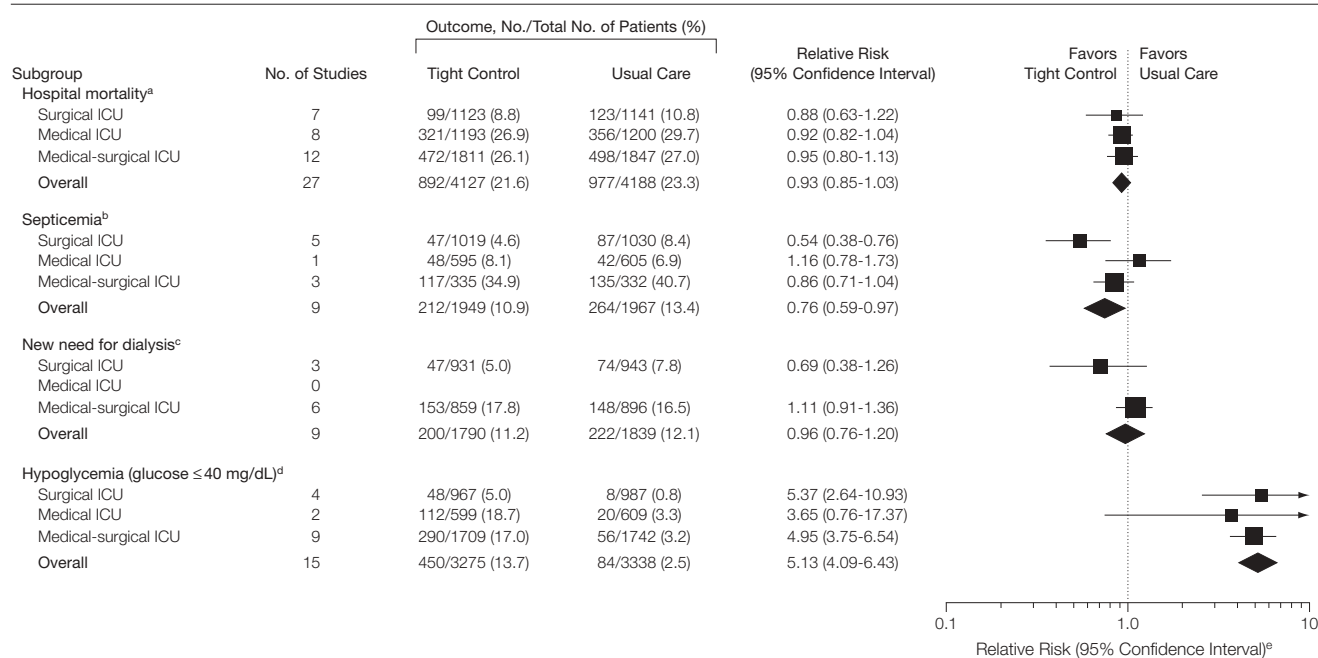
| Subgroup | No. of Studies | Outcome, No./Total No. of Patients (%) Tight Control | Usual Care | Relative Risk (95% Confidence Interval) |
|---|---|---|---|---|
| Hospital mortality$^a$ | | | | |
| Surgical ICU | 7 | 99/1123 (8.8) | 123/1141 (10.8) | 0.88 (0.63-1.22) |
| Medical ICU | 8 | 321/1193 (26.9) | 356/1200 (29.7) | 0.92 (0.82-1.04) |
| Medical-surgical ICU | 12 | 472/1811 (26.1) | 498/1847 (27.0) | 0.95 (0.80-1.13) |
| Overall | 27 | 892/4127 (21.6) | 977/4188 (23.3) | 0.93 (0.85-1.03) |
| Septicemia$^b$ | | | | |
| Surgical ICU | 5 | 47/1019 (4.6) | 87/1030 (8.4) | 0.54 (0.38-0.76) |
| Medical ICU | 1 | 48/595 (8.1) | 42/605 (6.9) | 1.16 (0.78-1.73) |
| Medical-surgical ICU | 3 | 117/335 (34.9) | 135/332 (40.7) | 0.86 (0.71-1.04) |
| Overall | 9 | 212/1949 (10.9) | 264/1967 (13.4) | 0.76 (0.59-0.97) |
| New need for dialysis$^c$ | | | | |
| Surgical ICU | 3 | 47/931 (5.0) | 74/943 (7.8) | 0.69 (0.38-1.26) |
| Medical ICU | 0 | | | |
| Medical-surgical ICU | 6 | 153/859 (17.8) | 148/896 (16.5) | 1.11 (0.91-1.36) |
| Overall | 9 | 200/1790 (11.2) | 222/1839 (12.1) | 0.96 (0.76-1.20) |
| Hypoglycemia (glucose ≤40 mg/dL)$^d$ | | | | |
| Surgical ICU | 4 | 48/967 (5.0) | 8/987 (0.8) | 5.37 (2.64-10.93) |
| Medical ICU | 2 | 112/599 (18.7) | 20/609 (3.3) | 3.65 (0.76-17.37) |
| Medical-surgical ICU | 9 | 290/1709 (17.0) | 56/1742 (3.2) | 4.95 (3.75-6.54) |
| Overall | 15 | 450/3275 (13.7) | 84/3338 (2.5) | 5.13 (4.09-6.43) |

Favors Tight Control
Favors Usual Care

0.1
1.0
10
Relative Risk (95% Confidence Interval)$^e$